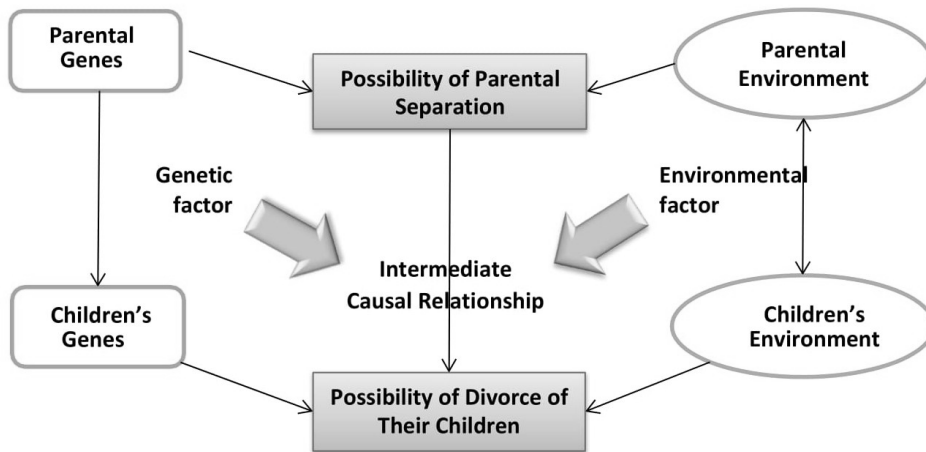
Parental Genes

Possibility of Parental Separation

Parental Environment

Genetic factor

Environmental factor

Intermediate Causal Relationship

Children's Genes

Children's Environment

Possibility of Divorce of Their Children